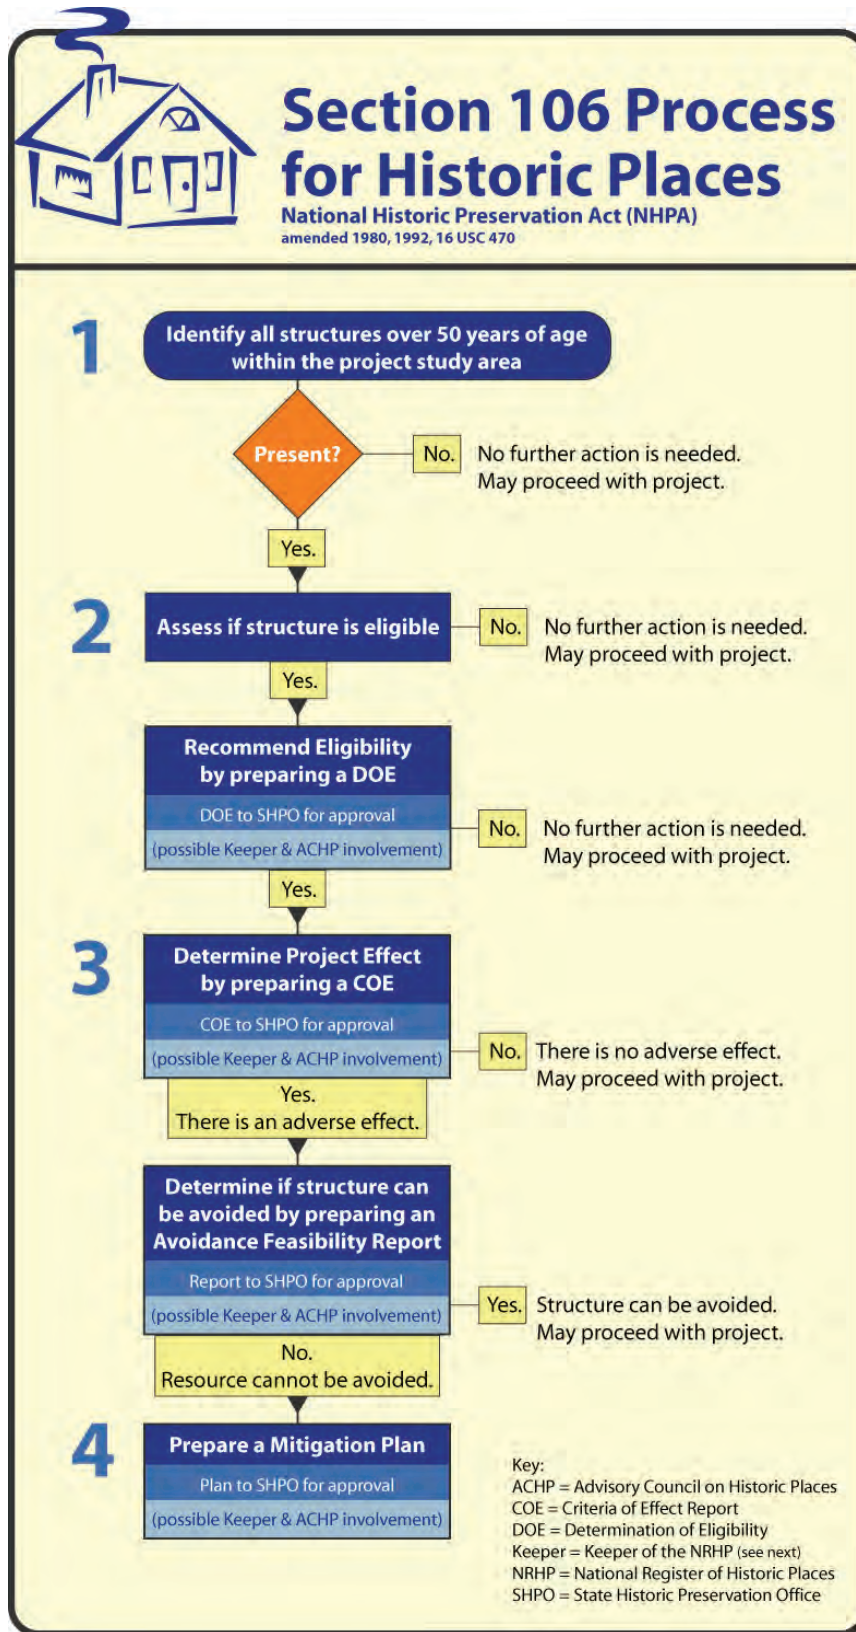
Section 106 Process for Historic Places

National Historic Preservation Act (NHPA)
amended 1980, 1992, 16 USC 470

1

Identify all structures over 50 years of age within the project study area

Present?

No.

No further action is needed. May proceed with project.

Yes.

2

Assess if structure is eligible

No.

No further action is needed. May proceed with project.

Yes.

Recommend Eligibility by preparing a DOE

DOE to SHPO for approval

(possible Keeper & ACHP involvement)

No.

No further action is needed. May proceed with project.

Yes.

3

Determine Project Effect by preparing a COE

COE to SHPO for approval

(possible Keeper & ACHP involvement)

No.

There is no adverse effect. May proceed with project.

Yes.
There is an adverse effect.

Determine if structure can be avoided by preparing an Avoidance Feasibility Report

Report to SHPO for approval

(possible Keeper & ACHP involvement)

Yes.

Structure can be avoided. May proceed with project.

No.
Resource cannot be avoided.

4

Prepare a Mitigation Plan

Plan to SHPO for approval

(possible Keeper & ACHP involvement)

Key:
ACHP = Advisory Council on Historic Places
COE = Criteria of Effect Report
DOE = Determination of Eligibility
Keeper = Keeper of the NRHP (see next)
NRHP = National Register of Historic Places
SHPO = State Historic Preservation Office